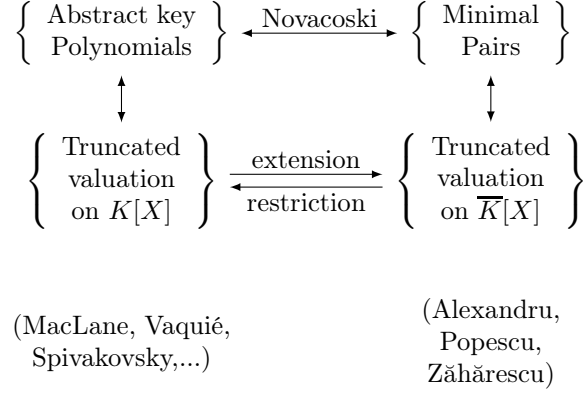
$\left\{ \begin{array}{c} \text{Abstract key} \\ \text{Polynomials} \end{array} \right\}$ Novacoski $\left\{ \begin{array}{c} \text{Minimal} \\ \text{Pairs} \end{array} \right\}$

$\left\{ \begin{array}{c} \text{Truncated} \\ \text{valuation} \\ \text{on } K[X] \end{array} \right\}$ extension restriction $\left\{ \begin{array}{c} \text{Truncated} \\ \text{valuation} \\ \text{on } \overline{K}[X] \end{array} \right\}$

(MacLane, Vaquié, Spivakovsky,...)

(Alexandru, Popescu, Zăhărescu)